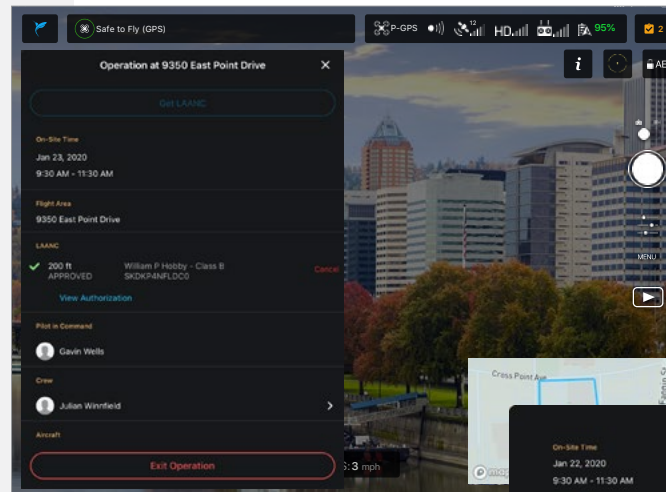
Safe to Fly (GPS)

P-GPS 12 HD 95%

Operation at 9350 East Point Drive

Get LAANC

On-Site Time

Jan 23, 2020

9:30 AM - 11:30 AM

Flight Area

9350 East Point Drive

LAANC

200 ft
APPROVED

William P Hobby - Class B
SKDKP4NFLDC0

Cancel

View Authorization

Pilot in Command

Gavin Wells

Crew

Julian Winnfield

Aircraft

Exit Operation

i

AE

2

MENU

3 mph

Cross Point Ave

On-Site Time

Jan 22, 2020

9:30 AM - 11:30 AM